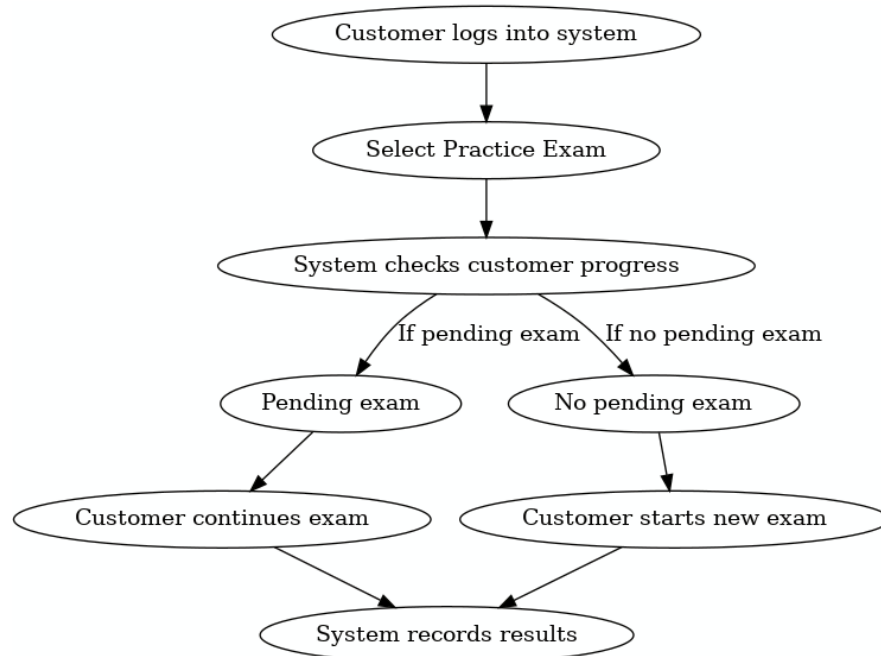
Customer logs into system

Select Practice Exam

System checks customer progress

If pending exam

If no pending exam

Pending exam

No pending exam

Customer continues exam

Customer starts new exam

System records results